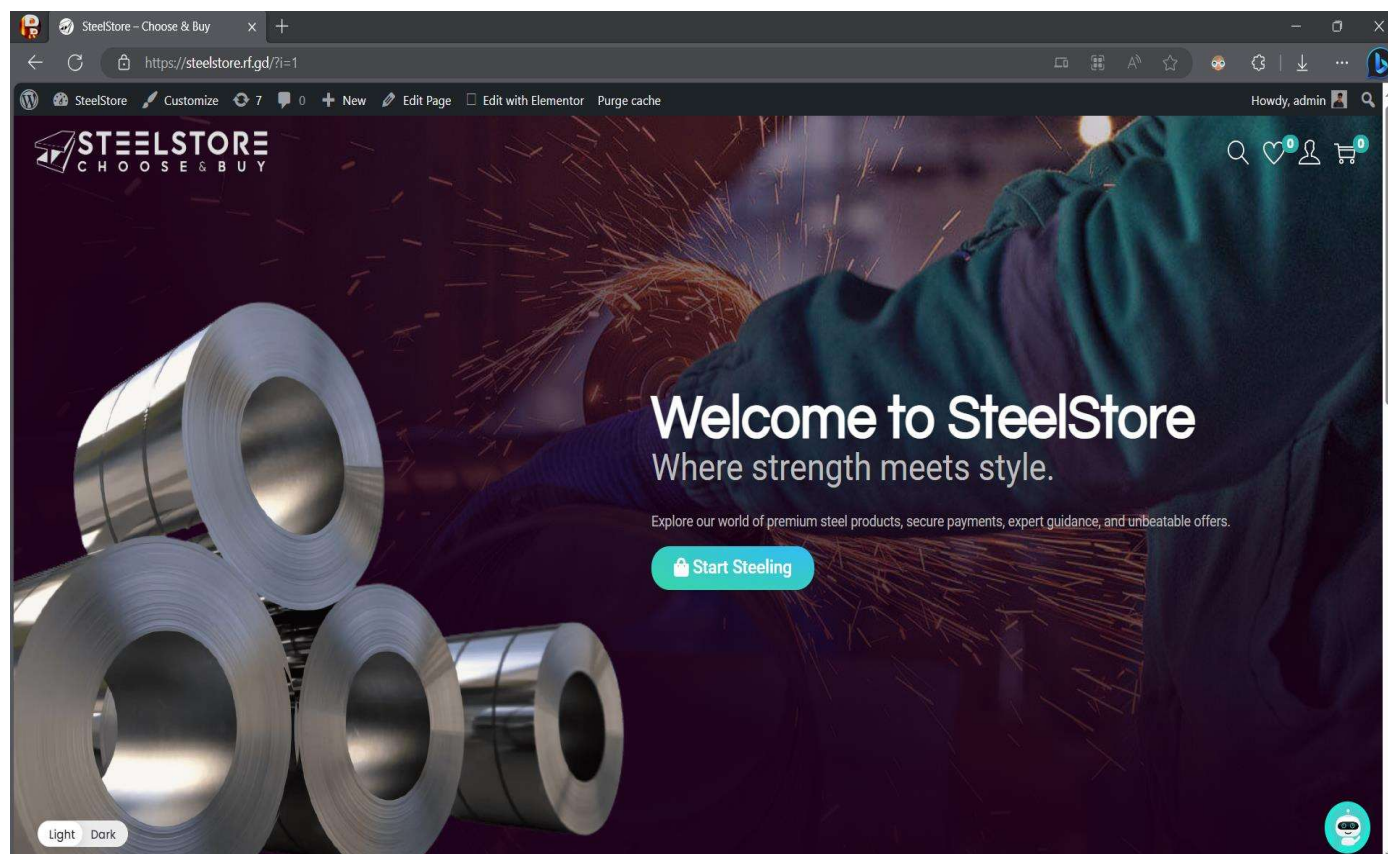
SteelStore – Choose & Buy

https://steelstore.rf.gd/?i=1

SteelStore Customize 7 0 New Edit Page Edit with Elementor Purge cache

Howdy, admin

STEELSTORE
CHOOSE & BUY

0 0

Welcome to SteelStore
Where strength meets style.

Explore our world of premium steel products, secure payments, expert guidance, and unbeatable offers.

Start Steeling

Light Dark